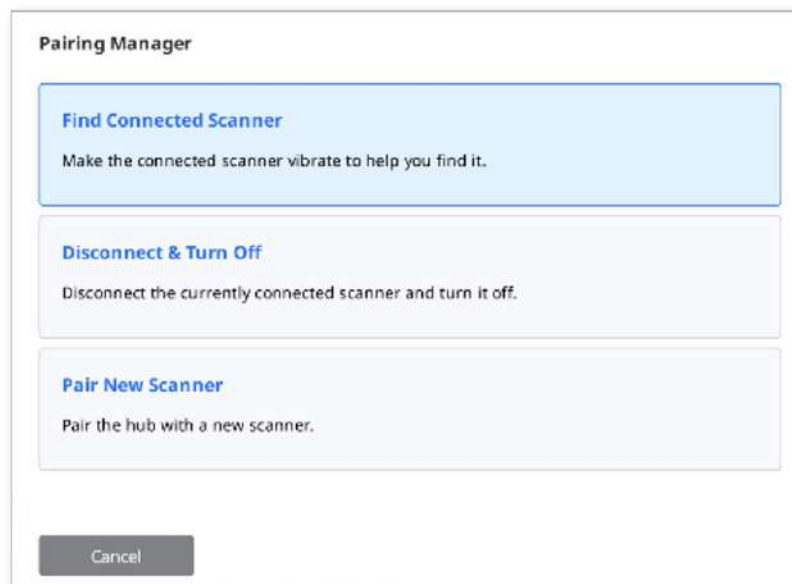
Pairing Manager

Find Connected Scanner

Make the connected scanner vibrate to help you find it.

Disconnect & Turn Off

Disconnect the currently connected scanner and turn it off.

Pair New Scanner

Pair the hub with a new scanner.

Cancel